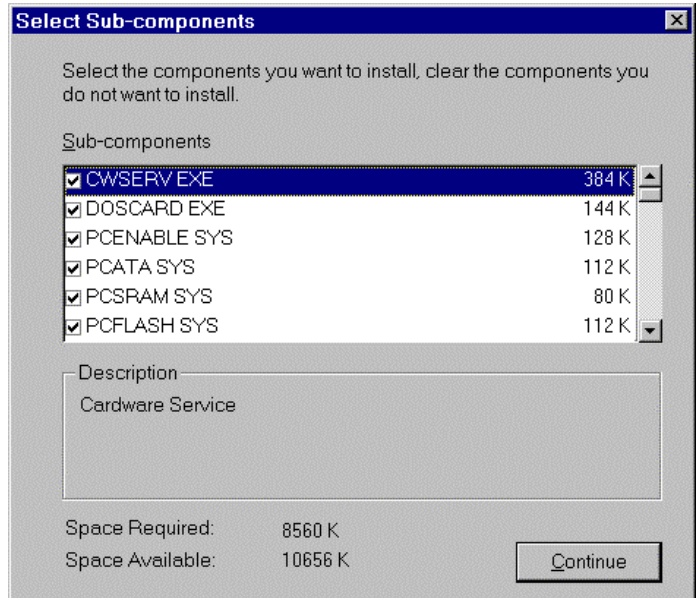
Select Sub-components

Select the components you want to install, clear the components you do not want to install.

Sub-components

| | | |
|---|---|---|
| ☑ | CWSERV EXE | 384 K |
| ☑ | DOSCARD EXE | 144 K |
| ☑ | PCENABLE SYS | 128 K |
| ☑ | PCATA SYS | 112 K |
| ☑ | PCSRAM SYS | 80 K |
| ☑ | PCFLASH SYS | 112 K |

Description

Cardware Service

Space Required: 8560 K

Space Available: 10656 K

Continue